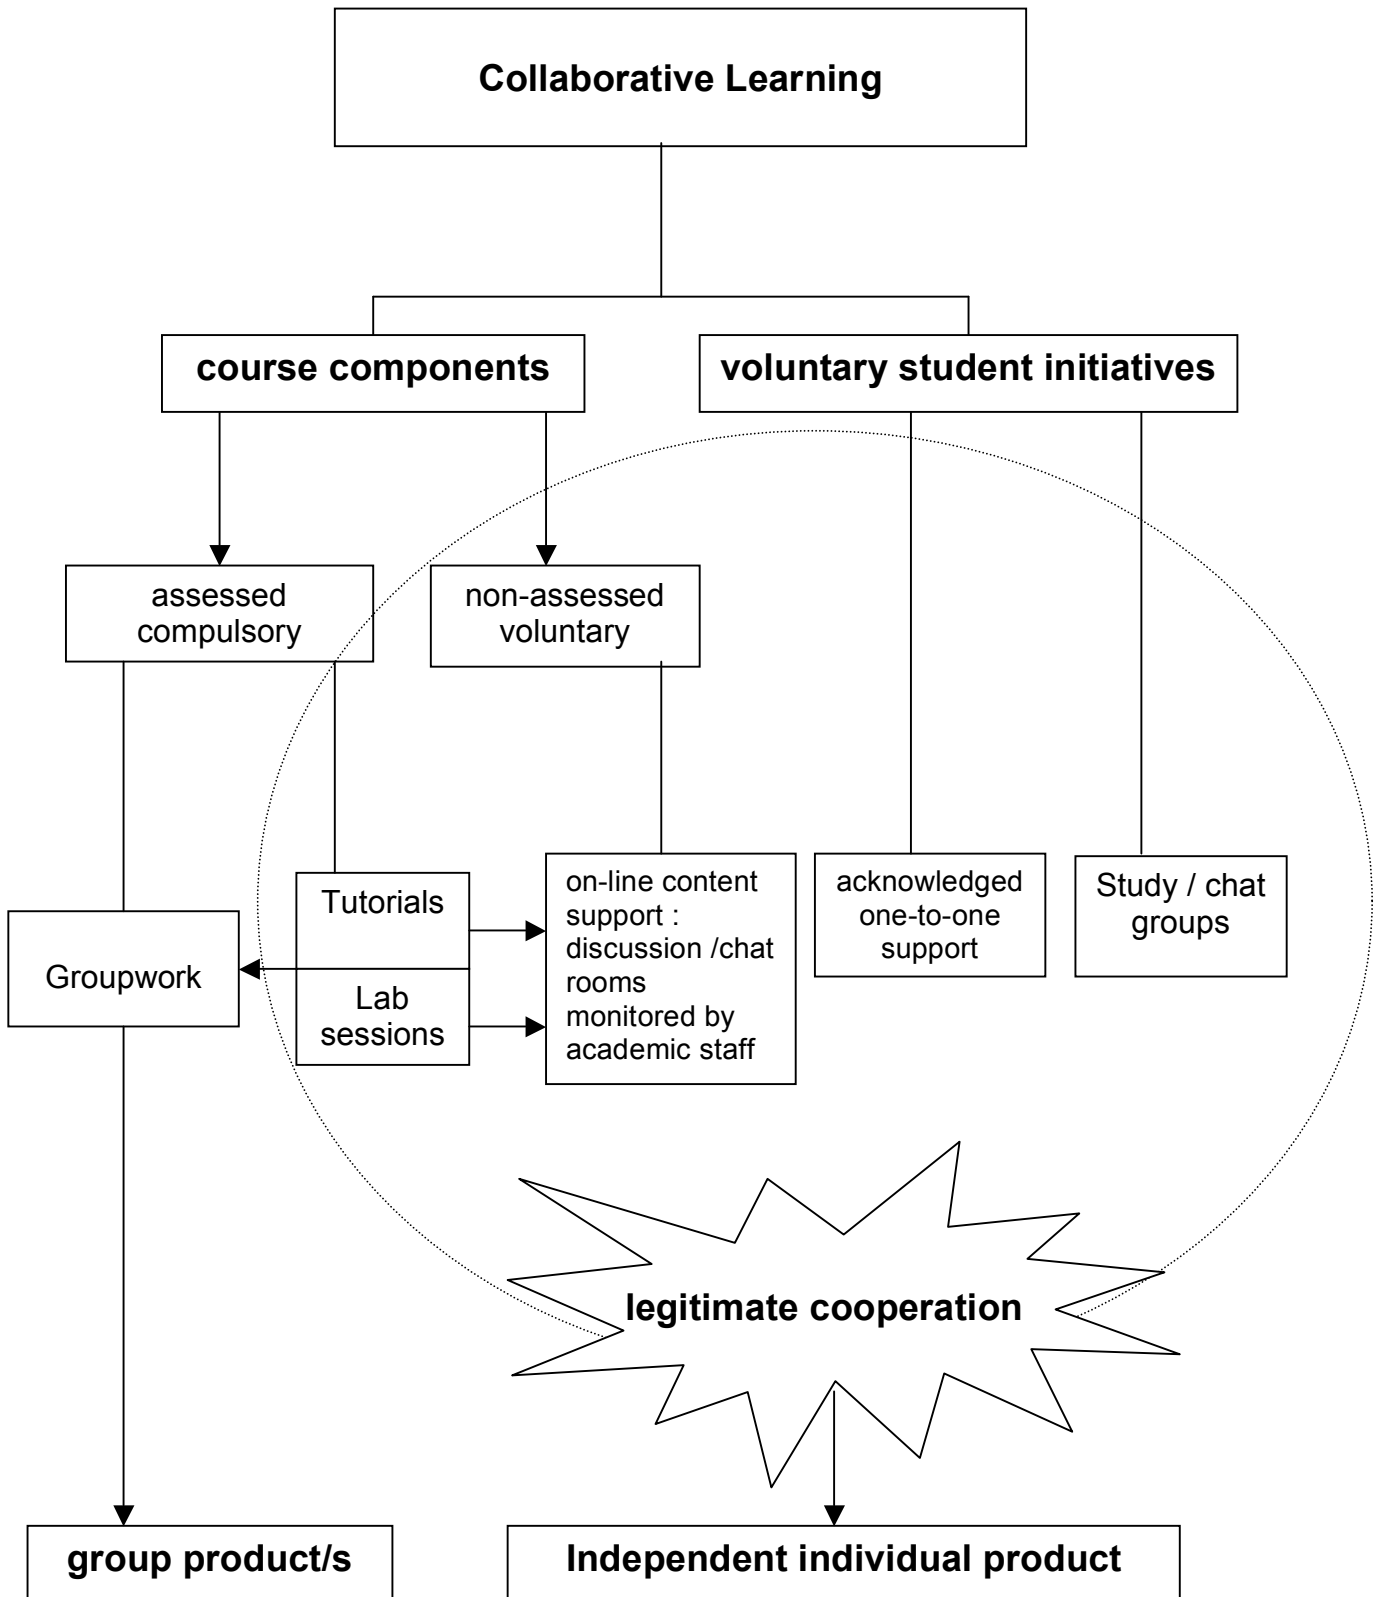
Collaborative Learning

course components

voluntary student initiatives

assessed compulsory

non-assessed voluntary

Tutorials

Lab sessions

Groupwork

on-line content support : discussion /chat rooms monitored by academic staff

acknowledged one-to-one support

Study / chat groups

legitimate cooperation

group product/s

Independent individual product